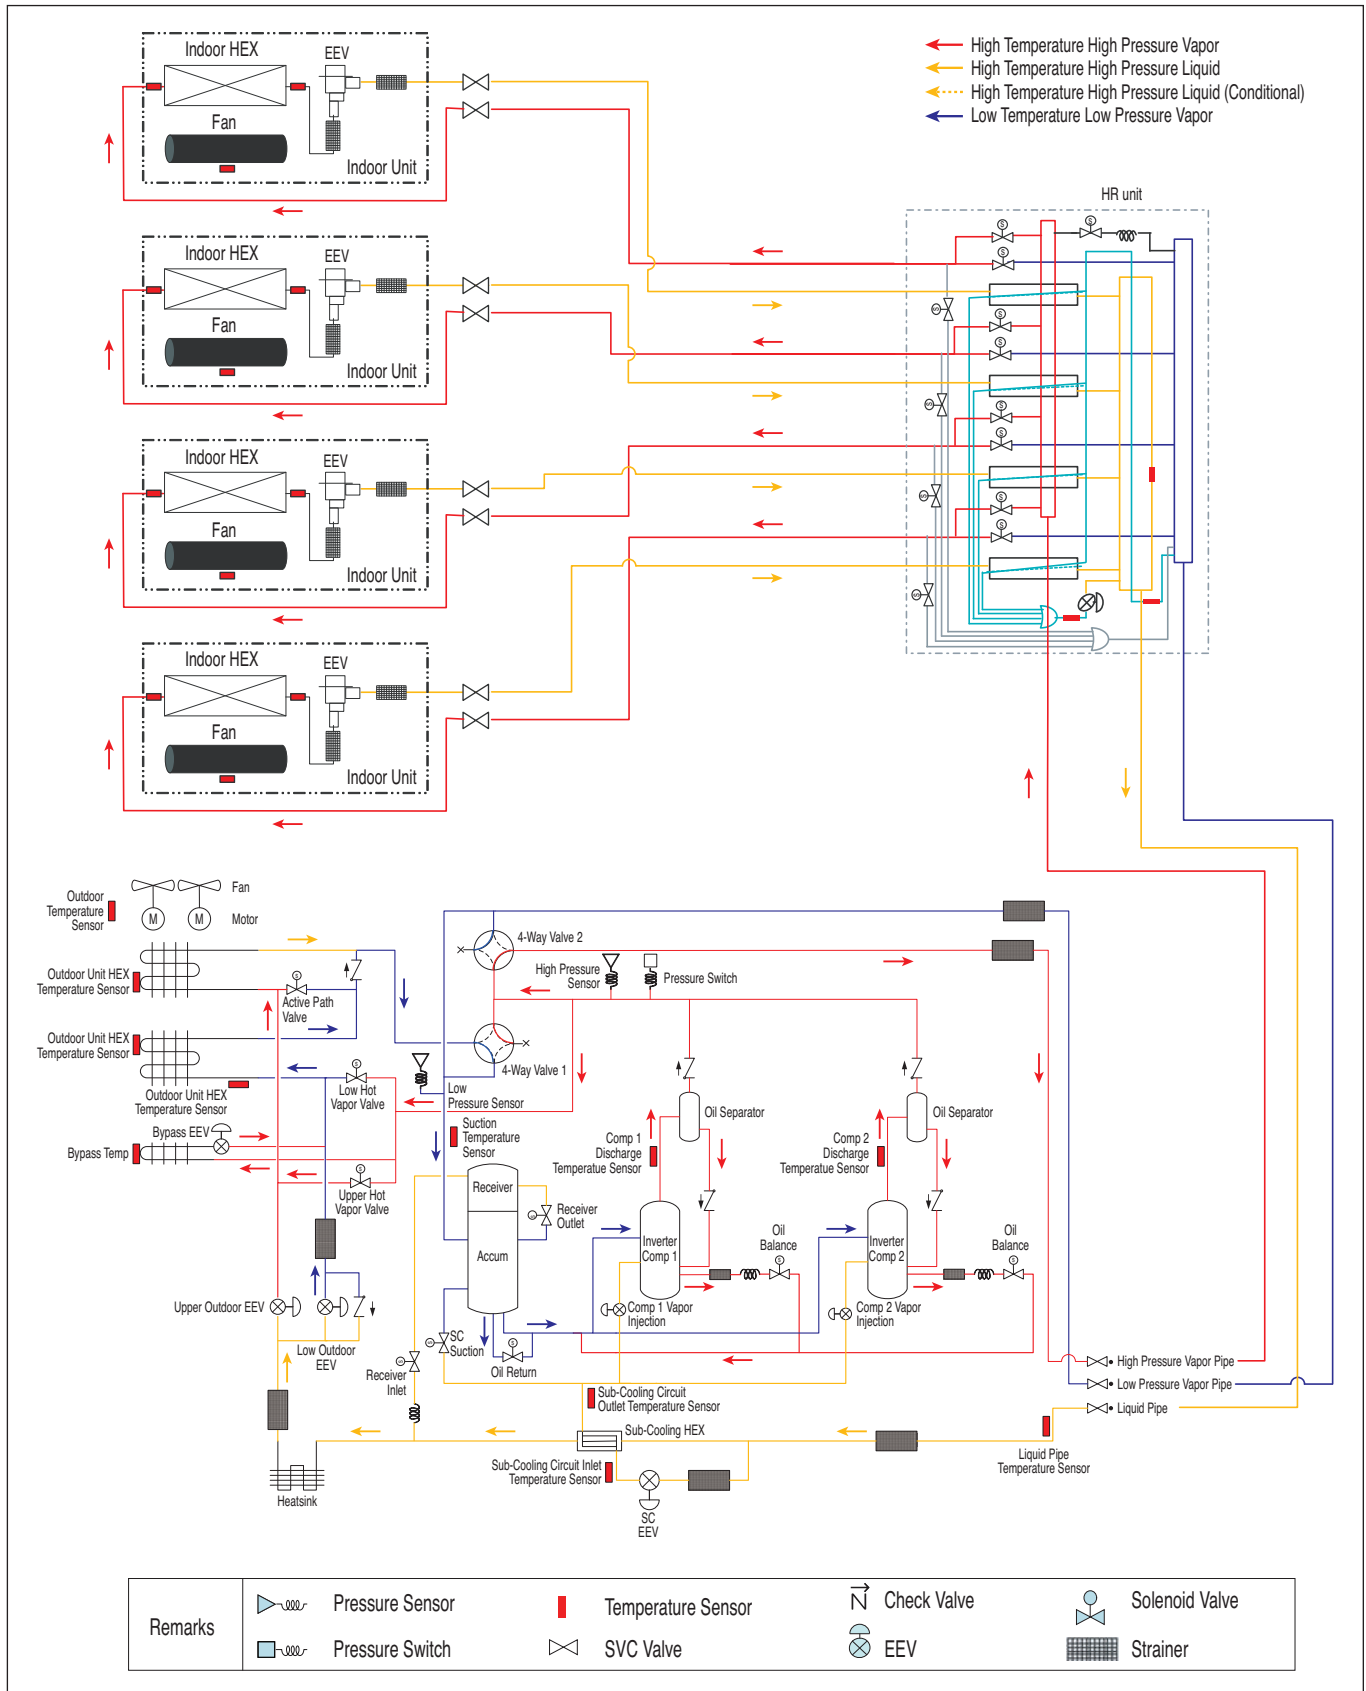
High Temperature High Pressure Vapor
High Temperature High Pressure Liquid
High Temperature High Pressure Liquid (Conditional)
Low Temperature Low Pressure Vapor

Indoor HEX
EEV
Fan
Indoor Unit

Indoor HEX
EEV
Fan
Indoor Unit

Indoor HEX
EEV
Fan
Indoor Unit

Indoor HEX
EEV
Fan
Indoor Unit

HR unit

Outdoor Temperature Sensor
Fan
Motor
Outdoor Unit HEX Temperature Sensor
Active Path Valve
Outdoor Unit HEX Temperature Sensor
Outdoor Unit HEX Temperature Sensor
Low Hot Vapor Valve
Bypass EEV
Bypass Temp
Upper Hot Vapor Valve
Upper Outdoor EEV
Low Outdoor EEV
Heatsink
4-Way Valve 2
High Pressure Sensor
Pressure Switch
4-Way Valve 1
Low Pressure Sensor
Suction Temperature Sensor
Receiver
Receiver Outlet
Accum
SC Suction
Receiver Inlet
Oil Return
Oil Separator
Comp 1 Discharge Temperature Sensor
Inverter Comp 1
Comp 1 Vapor Injection
Oil Balance
Oil Separator
Comp 2 Discharge Temperature Sensor
Inverter Comp 2
Comp 2 Vapor Injection
Oil Balance
Sub-Cooling Circuit Outlet Temperature Sensor
Sub-Cooling HEX
Sub-Cooling Circuit Inlet Temperature Sensor
SC EEV
High Pressure Vapor Pipe
Low Pressure Vapor Pipe
Liquid Pipe
Liquid Pipe Temperature Sensor

| Remarks | Pressure Sensor | Temperature Sensor | Check Valve | Solenoid Valve |
|---|---|---|---|---|
| | Pressure Switch | SVC Valve | EEV | Strainer |